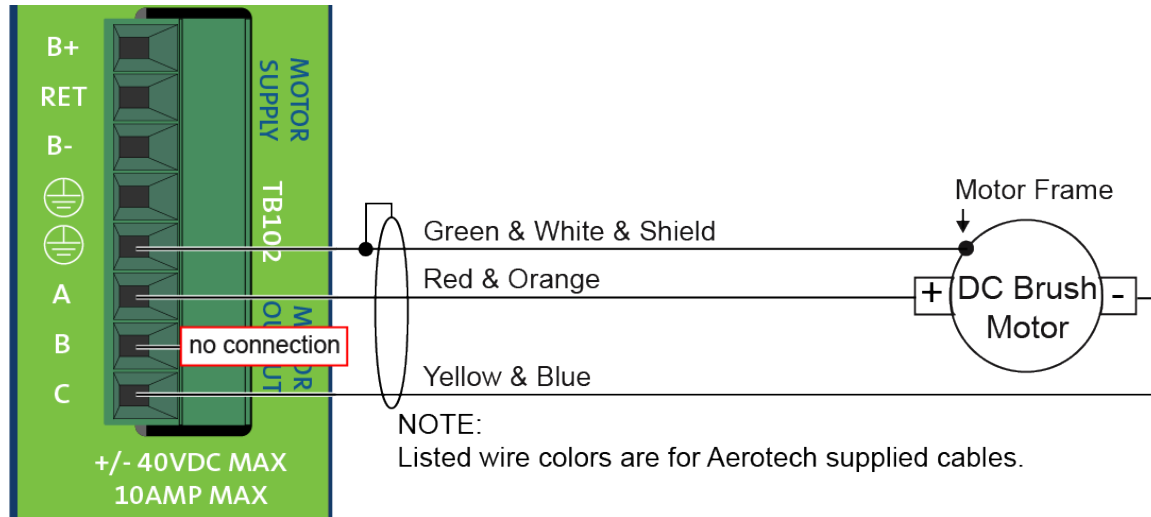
B+
RET
B-
A
B
C

MOTOR SUPPLY

TB102

MOTOR OUTPUT

no connection

+/- 40VDC MAX
10AMP MAX

Motor Frame

Green & White & Shield

Red & Orange

Yellow & Blue

+ DC Brush Motor -

NOTE:
Listed wire colors are for Aerotech supplied cables.